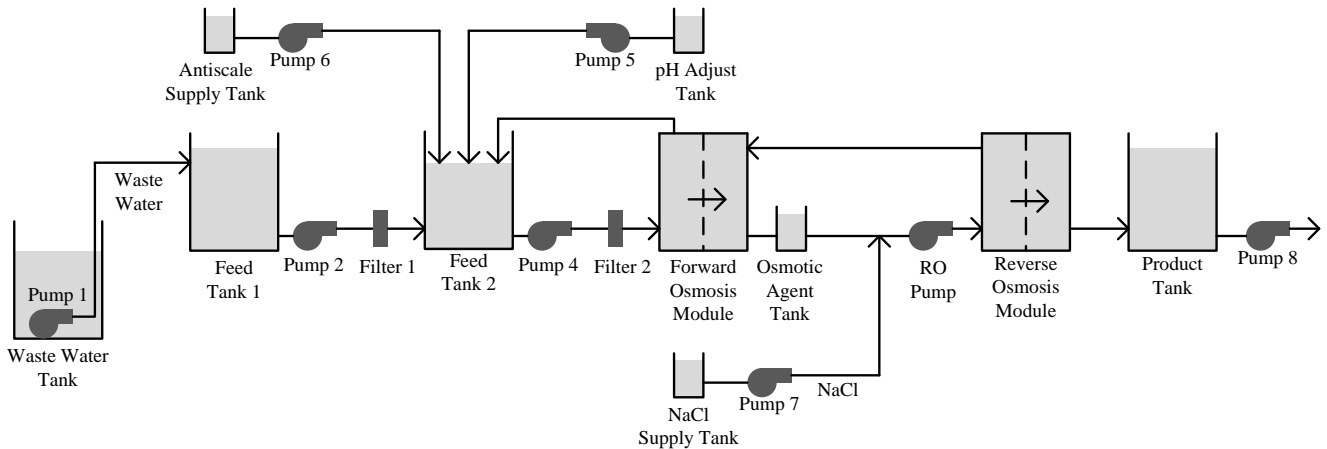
Antiscale Supply Tank

Pump 6

Pump 5

pH Adjust Tank

Waste Water

Pump 1

Waste Water Tank

Feed Tank 1

Pump 2

Filter 1

Feed Tank 2

Pump 4

Filter 2

Forward Osmosis Module

Osmotic Agent Tank

RO Pump

Reverse Osmosis Module

Product Tank

Pump 8

NaCl Supply Tank

Pump 7

NaCl